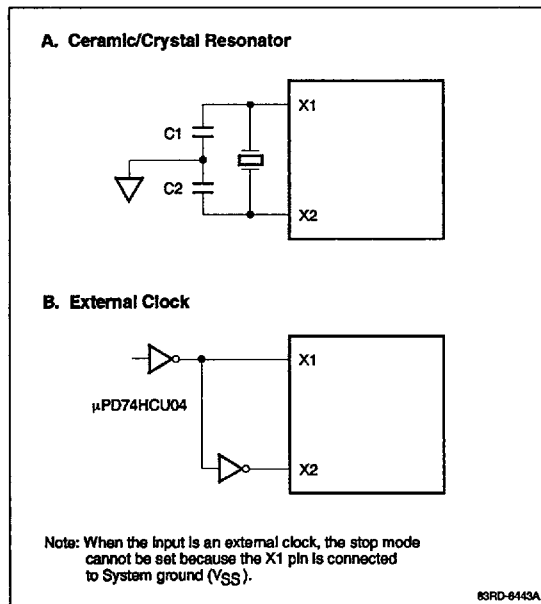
A. Ceramic/Crystal Resonator

C1

C2

X1

X2

B. External Clock

X1

μPD74HCU04

X2

Note: When the input is an external clock, the stop mode cannot be set because the X1 pin is connected to System ground ($V_{SS}$).

83RD-6443A